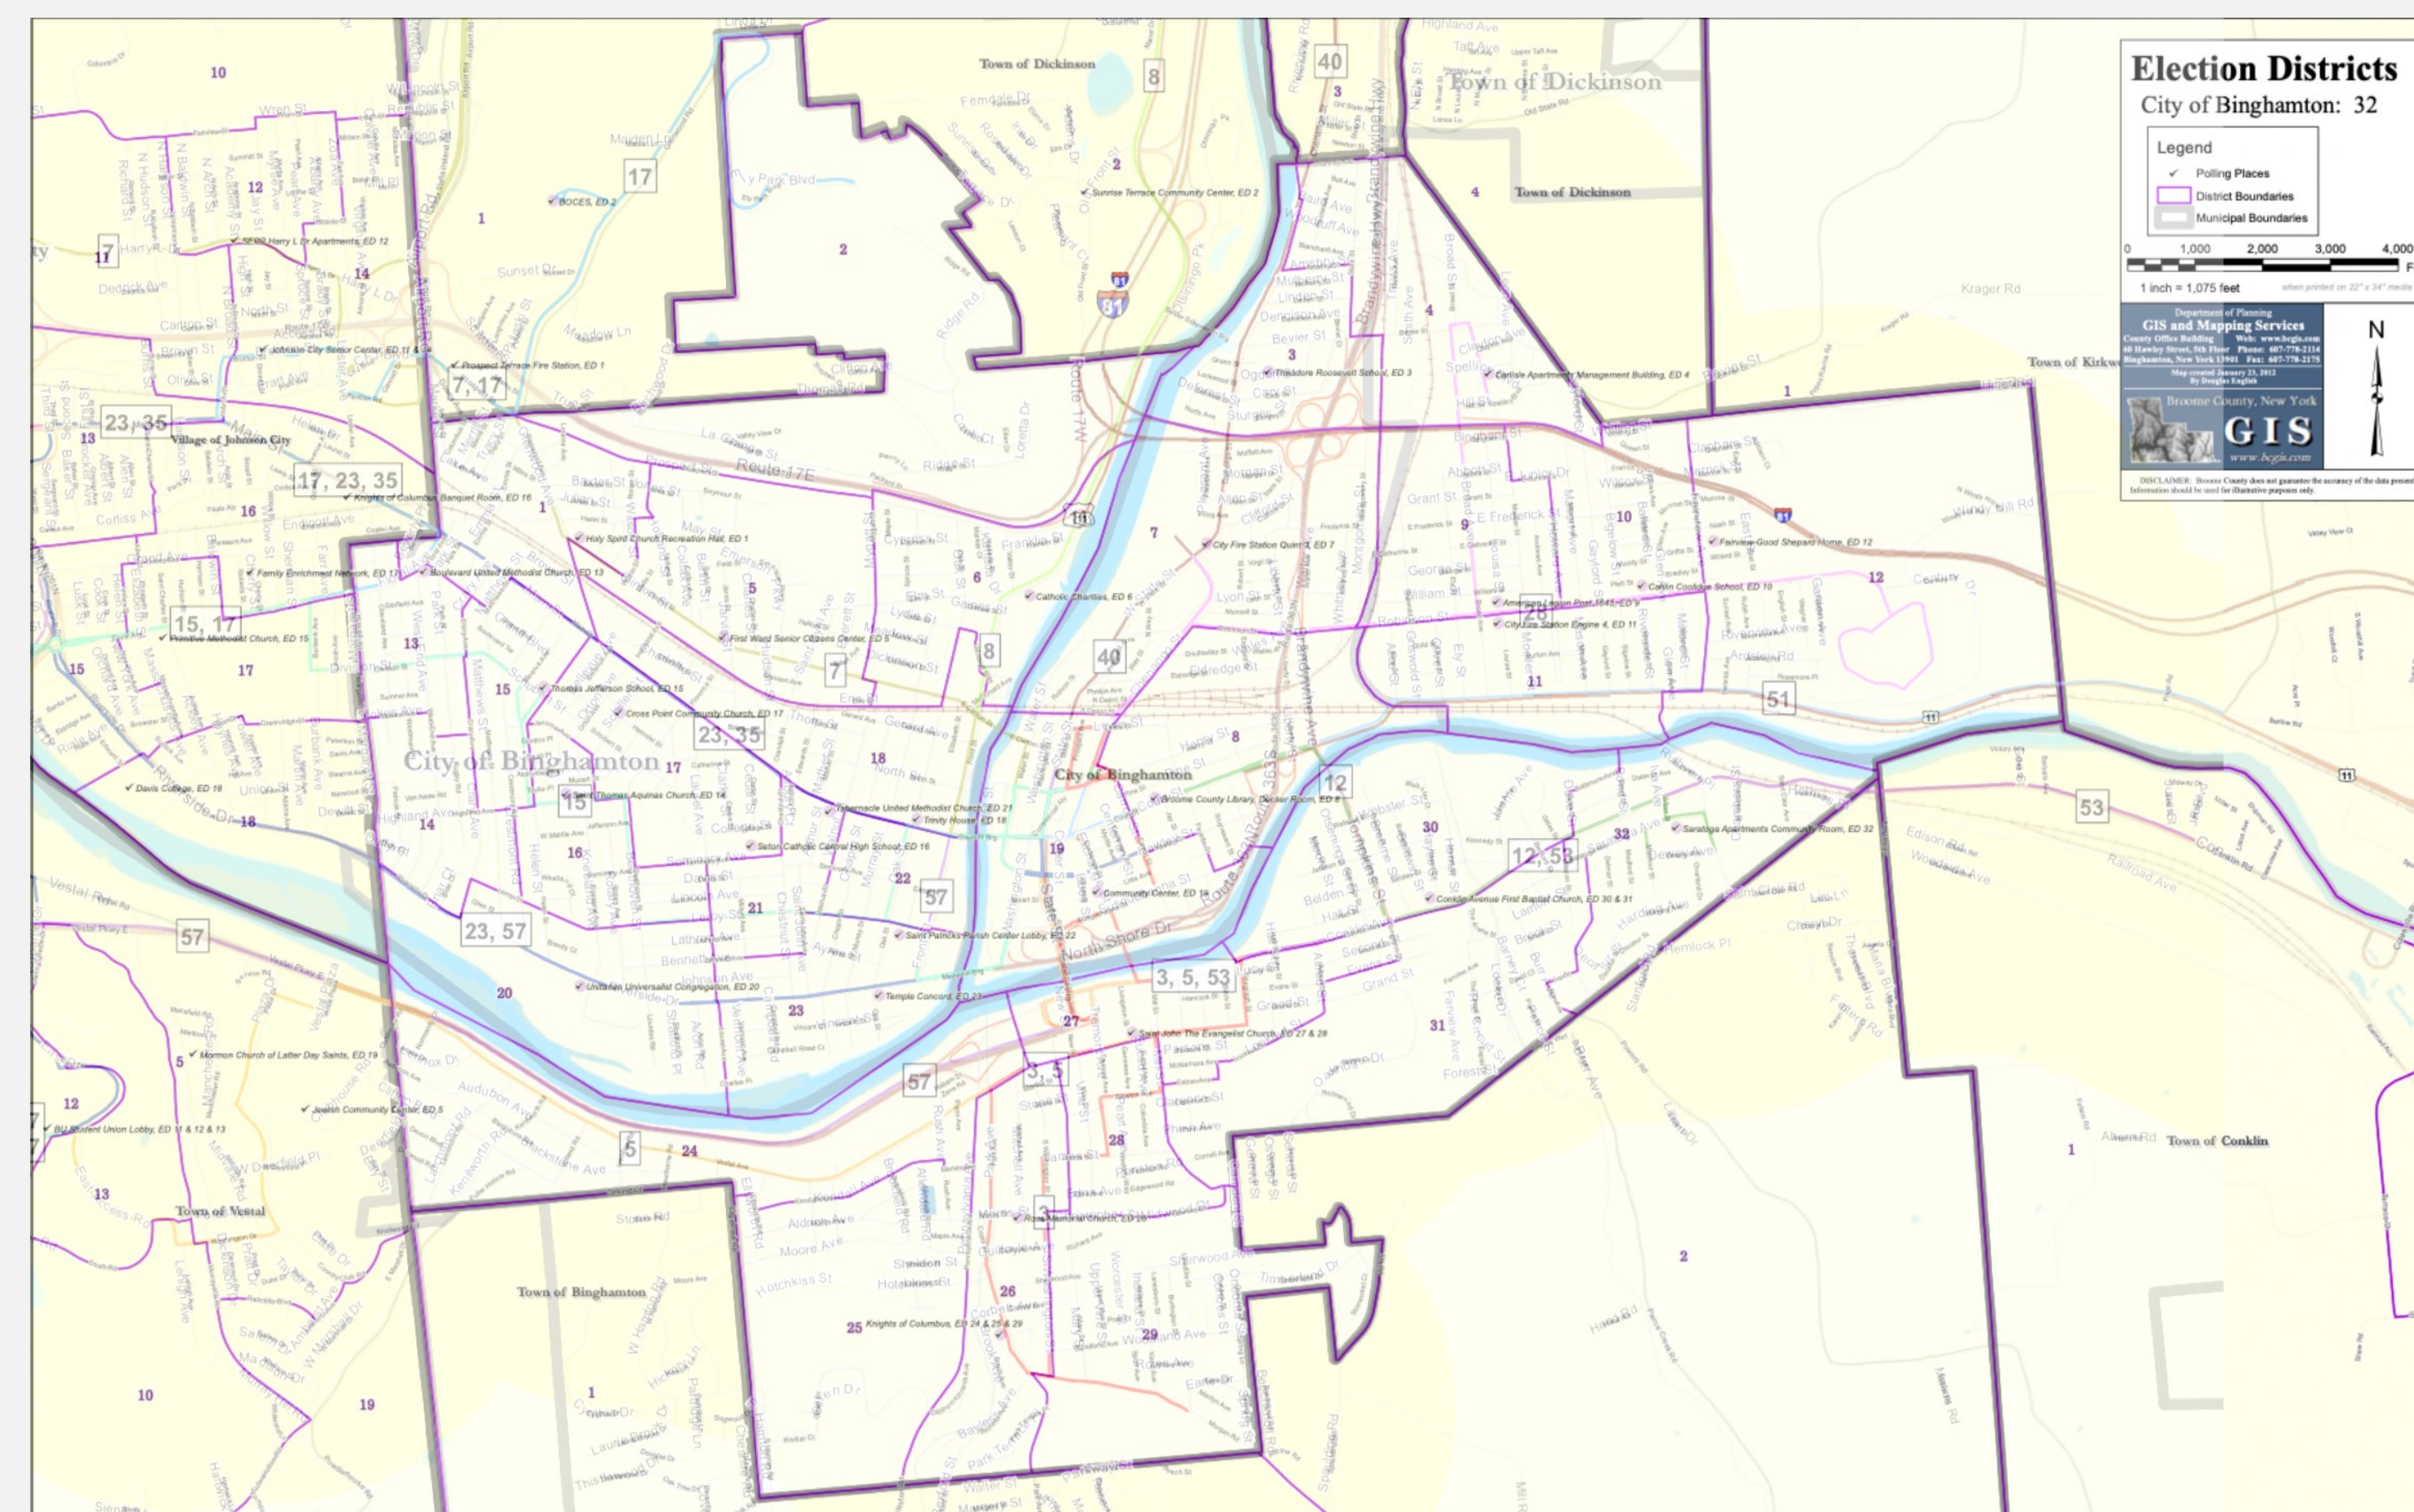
Election Districts
City of Binghamton: 32

Legend
Polling Places
District Boundaries
Municipal Boundaries

0 1,000 2,000 3,000 4,000
1 inch = 1,075 feet

Department of Planning
GIS and Mapping Services
Broome County, New York
GIS
www.bcgis.com

N

Town of Dickinson
Town of Dickinson
Town of Dickinson
Village of Johnson City
City of Binghamton
City of Binghamton
Town of Vestal
Town of Binghamton
Town of Conklin

BOCES, ED 2
Sunrise Terrace Community Center, ED 2
SEPP Harry L Dr Apartments, ED 12
Johnson City Senior Center, ED 11 & 14
Prospect Terrace Fire Station, ED 1
Theodore Roosevelt School, ED 3
Carlisle Apartment Management Building, ED 4
Knights of Columbus Banquet Room, ED 16
Holy Spirit Church Recreation Hall, ED 1
Family Enrichment Network, ED 17
Boulevard United Methodist Church, ED 13
City Fire Station Quint 3, ED 7
Fairview Good Shepard Home, ED 12
Calvin Coolidge School, ED 10
Catholic Charities, ED 6
American Legion Post 1645, ED 9
City Fire Station Engine 4, ED 11
First Ward Senior Citizens Center, ED 5
Primitive Methodist Church, ED 15
Thomas Jefferson School, ED 15
Cross Point Community Church, ED 17
Davis College, ED 18
Saint Thomas Aquinas Church, ED 14
Tabernacle United Methodist Church, ED 21
Trinity House, ED 18
Broome County Library, Decker Room, ED 8
Saratoga Apartments Community Room, ED 32
Seton Catholic Central High School, ED 16
Community Center, ED 19
Conklin Avenue First Baptist Church, ED 30 & 31
Saint Patricks Parish Center Lobby, ED 22
Unitarian Universalist Congregation, ED 20
Temple Concord, ED 23
Saint John The Evangelist Church, ED 27 & 28
Mormon Church of Latter Day Saints, ED 19
Jewish Community Center, ED 5
BU Student Union Lobby, ED 11 & 12 & 13
Ross Memorial Church, ED 26
Knights of Columbus, ED 24 & 25 & 29

10 12 11 14 13 16 15 17 18 20 5 12 13 10 19 1 2 3 4 5 6 7 8 9 10 11 12 14 15 16 17 18 19 21 22 23 24 25 26 27 28 29 30 31 32 1 2 40 8 17 7 7, 17 23, 35 17, 23, 35 15, 17 23, 35 15 23, 57 57 57 57 5 8 40 12 3, 5, 53 3, 5 3 12, 53 51 53

Route 17E
Route 17W
Brandywine Hwy
North Shore Dr
Vestal Pkwy E
Riverside Dr
Main St
Front St
Court St
Conklin Ave
Robinson St
Chenango St
Clinton St
Vestal Ave
Grand Ave
Oak Hill Ave
Leroy St
Riverside Dr
Prospect St
Krager Rd
Carroll St